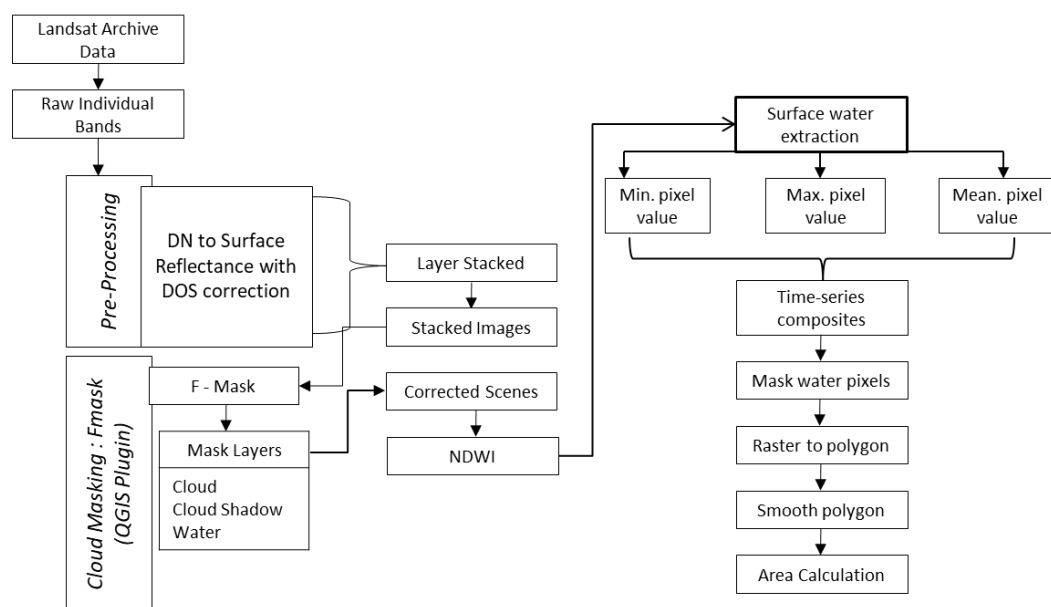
Landsat Archive Data

Raw Individual Bands

Pre-Processing

DN to Surface Reflectance with DOS correction

Layer Stacked

Stacked Images

Cloud Masking : Fmask (QGIS Plugin)

F - Mask

Mask Layers

Cloud
Cloud Shadow
Water

Corrected Scenes

NDWI

Surface water extraction

Min. pixel value

Max. pixel value

Mean. pixel value

Time-series composites

Mask water pixels

Raster to polygon

Smooth polygon

Area Calculation